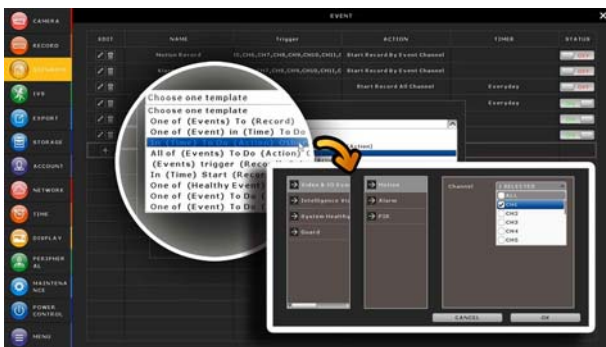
CAMERA
RECORD
SCENARIO
IVS
EXPORT
STORAGE
ACCOUNT
NETWORK
TIME
DISPLAY
PERIPHERAL
MAINTENANCE
POWER CONTROL
MENU

EVENT

| EDIT | NAME | Trigger | ACTION | TIMER | STATUS |
|---|---|---|---|---|---|
| | Motion Record | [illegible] | Start Record By Event Channel | | OFF |
| | | | Start Record By Event Channel | | OFF |
| | | | Start Record All Channel | Everyday | ON |
| | | | | Everyday | ON |
| | | | | | ON |
| | | | | | ON |

Choose one template
Choose one template
One of (Events) To (Record)
One of (Event) in (Time) To Do
In (Time) To Do (Action) On
All of (Events) To Do (Action)
(Events) trigger (Reco
In (Time) Start (Recor
One of (Healthy Event
One of (Event) To Do
One of (Event) To Do

Action)

Video & IO Even
Intelligence Vi
System Healthy
Guard

Motion
Alarm
PIR

Channel
1 SELECTED
ALL
CH1
CH2
CH3
CH4
CH5

CANCEL
OK